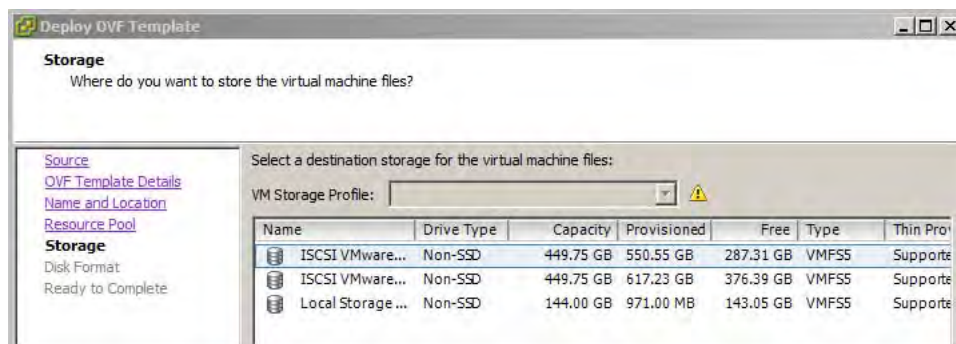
Deploy OVF Template

Storage
Where do you want to store the virtual machine files?

Source
OVF Template Details
Name and Location
Resource Pool
Storage
Disk Format
Ready to Complete

Select a destination storage for the virtual machine files:

VM Storage Profile:

| Name | Drive Type | Capacity | Provisioned | Free | Type | Thin Pro |
|---|---|---|---|---|---|---|
| ISCSI VMware... | Non-SSD | 449.75 GB | 550.55 GB | 287.31 GB | VMFS5 | Supporte |
| ISCSI VMware... | Non-SSD | 449.75 GB | 617.23 GB | 376.39 GB | VMFS5 | Supporte |
| Local Storage ... | Non-SSD | 144.00 GB | 971.00 MB | 143.05 GB | VMFS5 | Supporte |